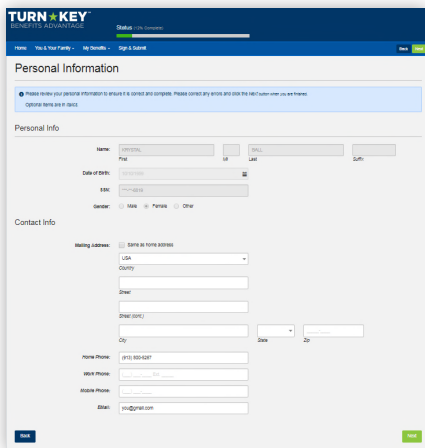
TURN★KEY
BENEFITS ADVANTAGE

Status 10% Complete

Home You & Your Family ▾ My Benefits ▾ Sign & Submit

Back Next

Personal Information

Please review your personal information to ensure it is correct and complete. Please correct any errors and click the next button when you are finished.
Optional items are in italics

Personal Info

Name: CRYSTAL BALL
First MI Last Suffix

Date of Birth: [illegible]

SSN: ***-**-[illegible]

Gender: Male Female Other

Contact Info

Mailing Address: Same as home address
USA
Country

Street

Street (cont.)

City State Zip

Home Phone: (913) 555-5267

Work Phone:

Mobile Phone:

EMail: you@gmail.com

Back

Next